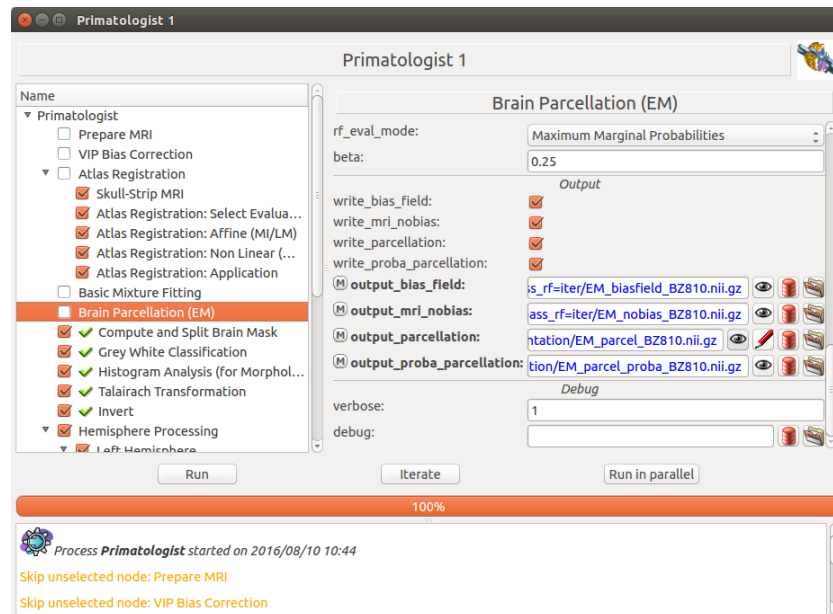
Primatologist 1

Primatologist 1

Name
Primatologist
Prepare MRI
VIP Bias Correction
Atlas Registration
Skull-Strip MRI
Atlas Registration: Select Evalua...
Atlas Registration: Affine (MI/LM)
Atlas Registration: Non Linear (...
Atlas Registration: Application
Basic Mixture Fitting
Brain Parcellation (EM)
Compute and Split Brain Mask
Grey White Classification
Histogram Analysis (for Morphol...
Talairach Transformation
Invert
Hemisphere Processing
Left Hemisphere

Brain Parcellation (EM)
rf_eval_mode: Maximum Marginal Probabilities
beta: 0.25
Output
write_bias_field:
write_mri_nobias:
write_parcellation:
write_proba_parcellation:
M output_bias_field: s_rf=iter/EM_biasfield_BZ810.nii.gz
M output_mri_nobias: ass_rf=iter/EM_nobias_BZ810.nii.gz
M output_parcellation: ntation/EM_parcel_BZ810.nii.gz
M output_proba_parcellation: tion/EM_parcel_proba_BZ810.nii.gz
Debug
verbose: 1
debug:

Run
Iterate
Run in parallel
100%

Process Primatologist started on 2016/08/10 10:44
Skip unselected node: Prepare MRI
Skip unselected node: VIP Bias Correction